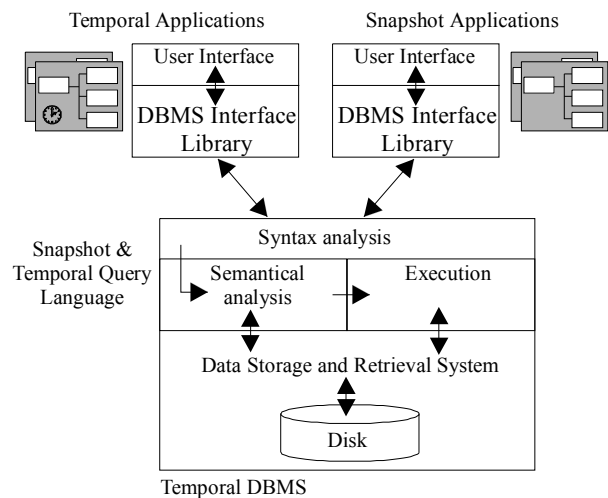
Temporal Applications

Snapshot Applications

User Interface

DBMS Interface Library

User Interface

DBMS Interface Library

Snapshot & Temporal Query Language

Syntax analysis

Semantical analysis

Execution

Data Storage and Retrieval System

Disk

Temporal DBMS